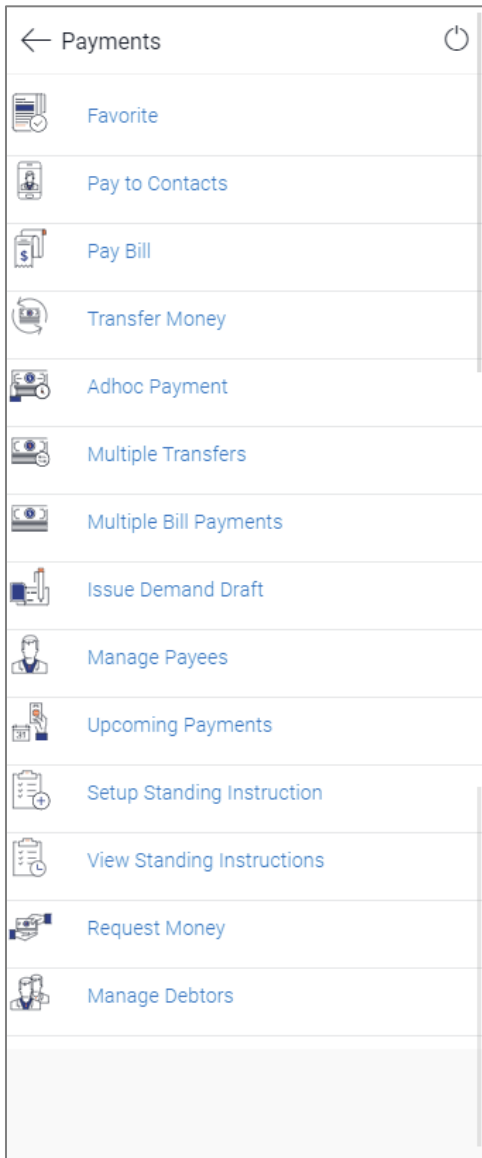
Payments

Favorite

Pay to Contacts

Pay Bill

Transfer Money

Adhoc Payment

Multiple Transfers

Multiple Bill Payments

Issue Demand Draft

Manage Payees

Upcoming Payments

Setup Standing Instruction

View Standing Instructions

Request Money

Manage Debtors